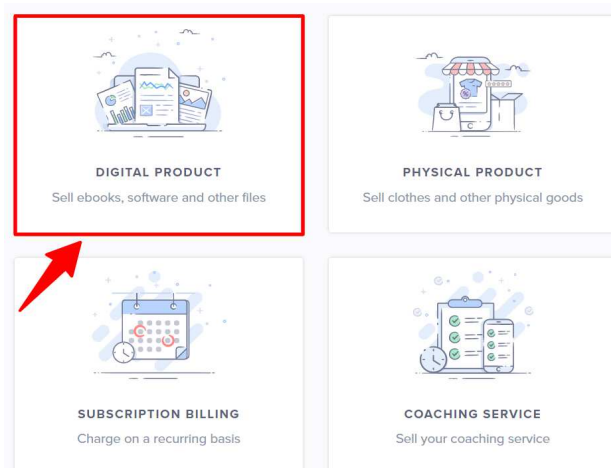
DIGITAL PRODUCT
Sell ebooks, software and other files

PHYSICAL PRODUCT
Sell clothes and other physical goods

SUBSCRIPTION BILLING
Charge on a recurring basis

COACHING SERVICE
Sell your coaching service